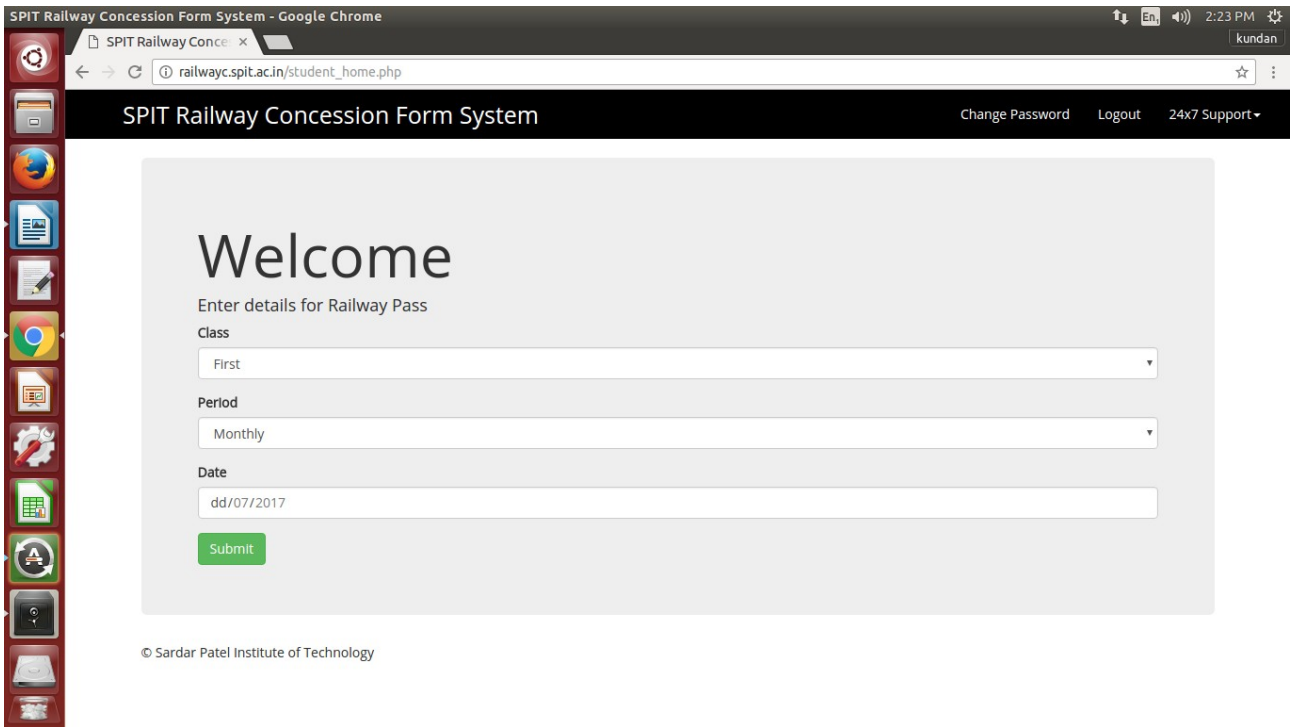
SPIT Railway Concession Form System - Google Chrome

En 2:23 PM

kundan

SPIT Railway Conce ×

railwayc.spit.ac.in/student_home.php

SPIT Railway Concession Form System

Change Password Logout 24x7 Support

Welcome

Enter details for Railway Pass

Class

First

Period

Monthly

Date

dd/07/2017

Submit

© Sardar Patel Institute of Technology